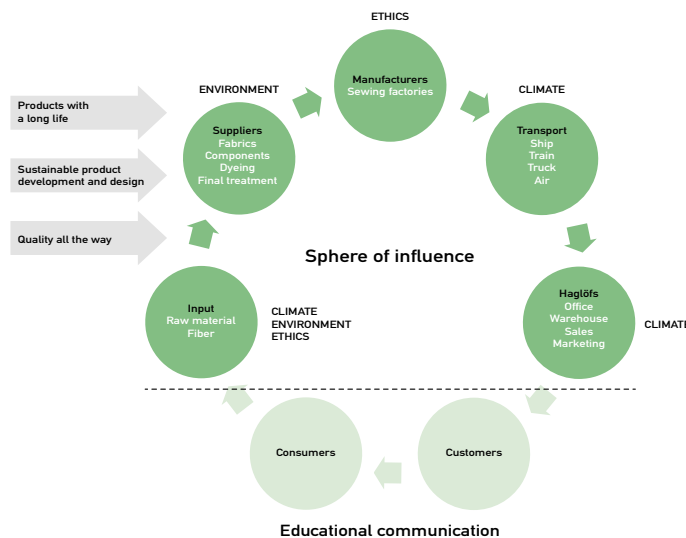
ETHICS

Products with a long life

Sustainable product development and design

Quality all the way

ENVIRONMENT

Suppliers
Fabrics
Components
Dyeing
Final treatment

Manufacturers
Sewing factories

CLIMATE

Transport
Ship
Train
Truck
Air

Sphere of influence

Input
Raw material
Fiber

CLIMATE
ENVIRONMENT
ETHICS

Haglöfs
Office
Warehouse
Sales
Marketing

CLIMATI

Consumers

Customers

Educational communication